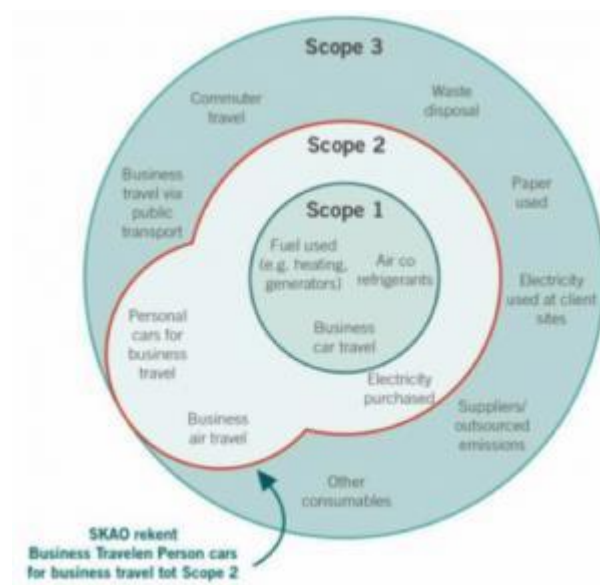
Scope 3

Commuter travel

Waste disposal

Scope 2

Business travel via public transport

Paper used

Scope 1

Fuel used (e.g. heating, generators)

Air co refrigerants

Electricity used at client sites

Personal cars for business travel

Business car travel

Electricity purchased

Suppliers/ outsourced emissions

Business air travel

Other consumables

SKAO rekent Business Travelen Person cars for business travel tot Scope 2